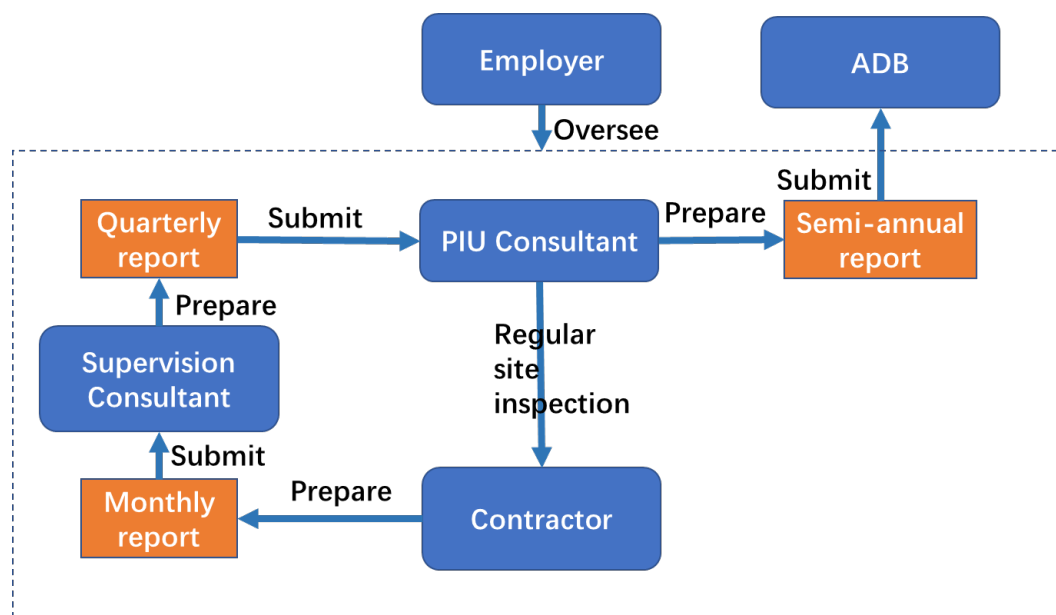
Employer

ADB

Oversee

Submit

Quarterly report

Submit

PIU Consultant

Prepare

Semi-annual report

Prepare

Supervision Consultant

Regular site inspection

Submit

Monthly report

Prepare

Contractor